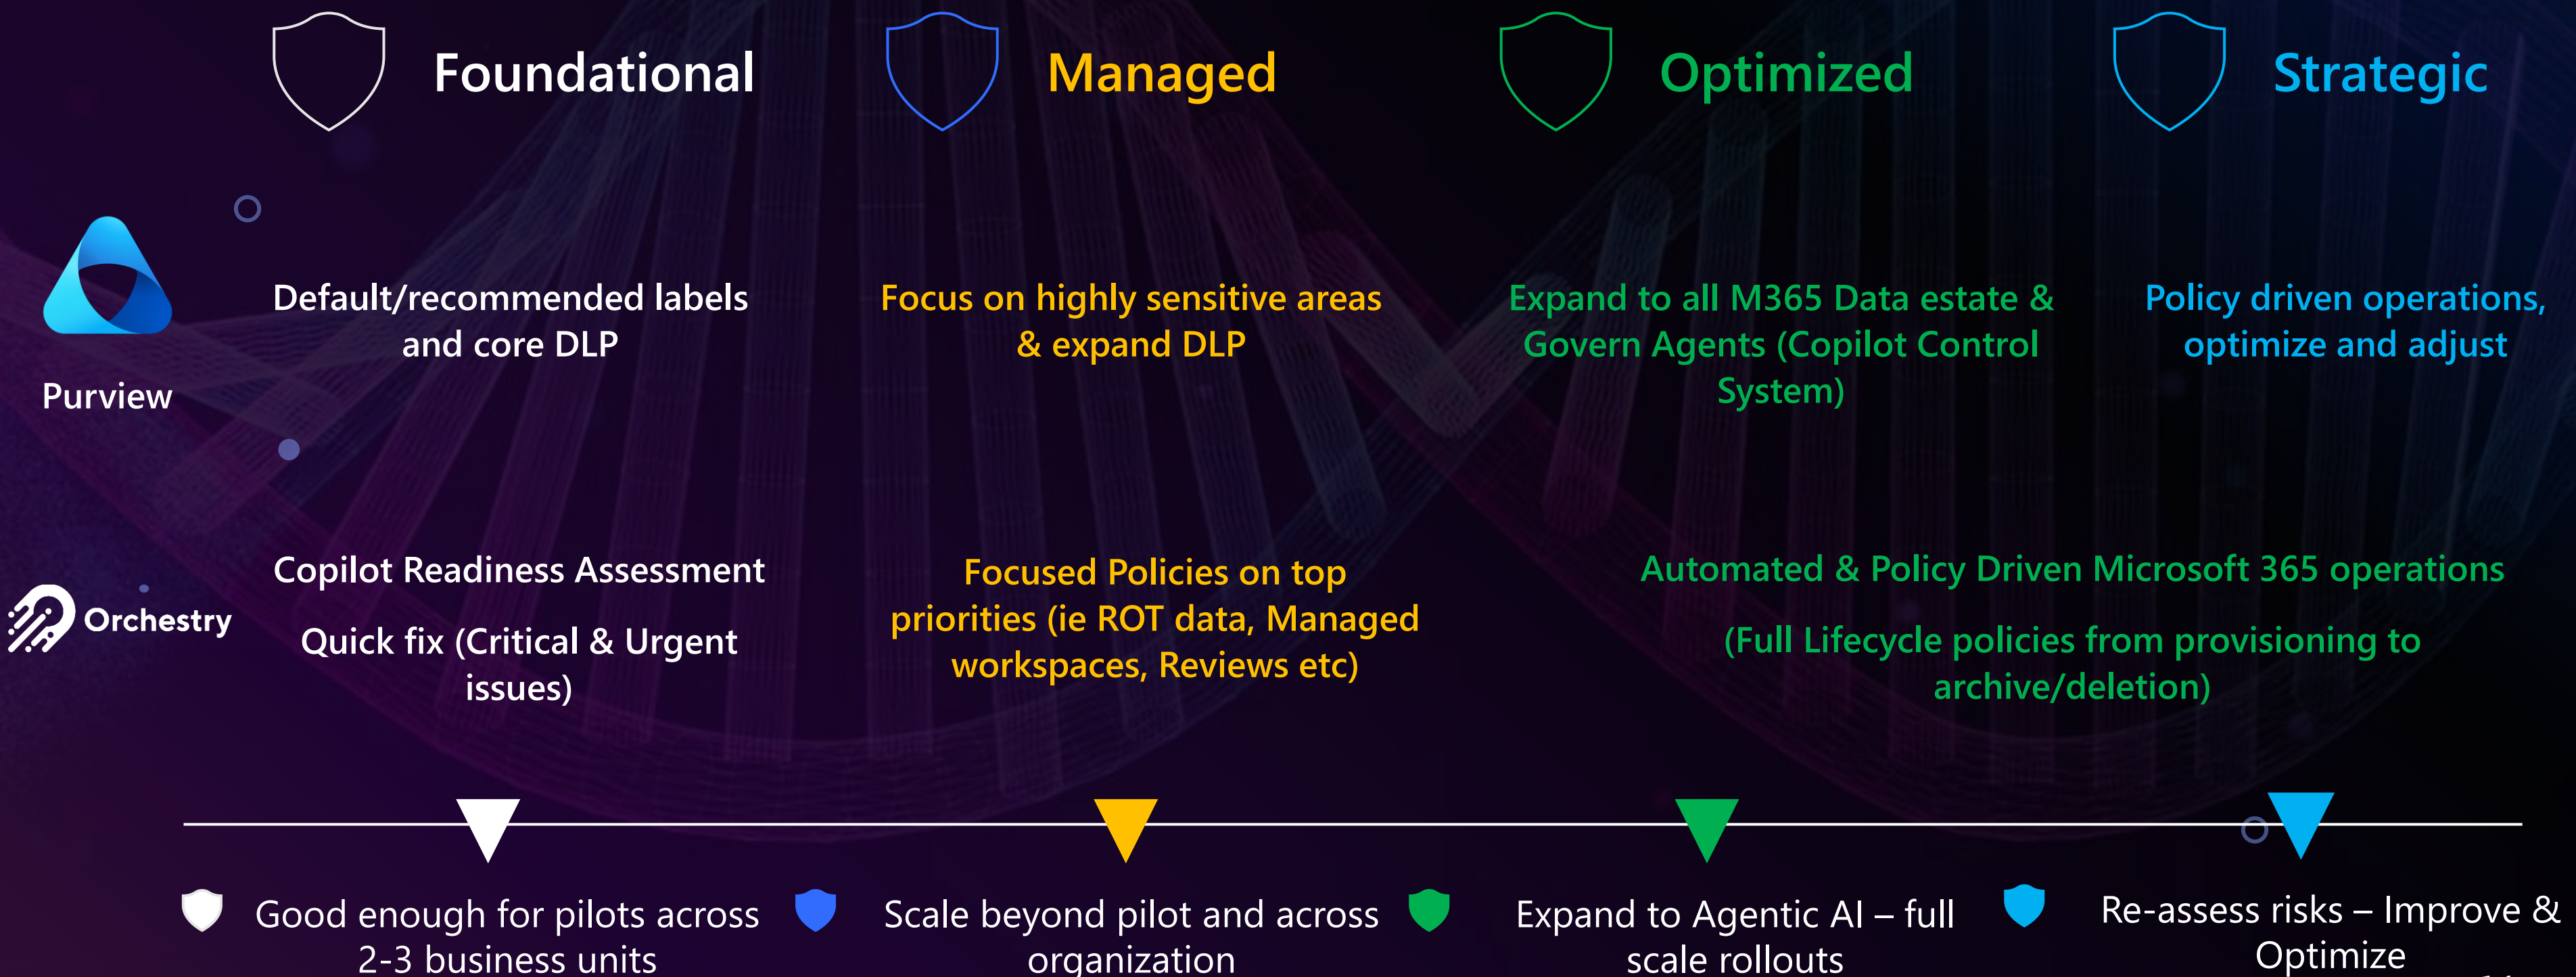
Foundational

Managed

Optimized

Strategic

Purview

Default/recommended labels and core DLP

Focus on highly sensitive areas & expand DLP

Expand to all M365 Data estate & Govern Agents (Copilot Control System)

Policy driven operations, optimize and adjust

Orchestry

Copilot Readiness Assessment

Quick fix (Critical & Urgent issues)

Focused Policies on top priorities (ie ROT data, Managed workspaces, Reviews etc)

Automated & Policy Driven Microsoft 365 operations

(Full Lifecycle policies from provisioning to archive/deletion)

Good enough for pilots across 2-3 business units

Scale beyond pilot and across organization

Expand to Agentic AI – full scale rollouts

Re-assess risks – Improve & Optimize